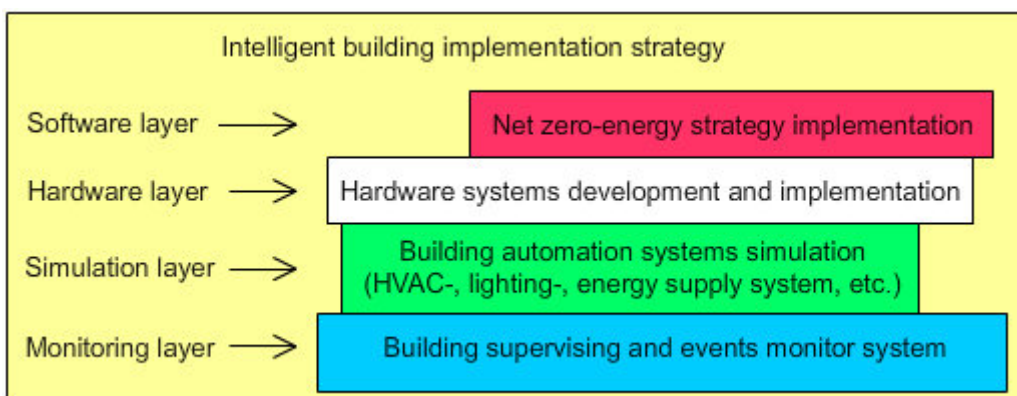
Intelligent building implementation strategy

Software layer

Net zero-energy strategy implementation

Hardware layer

Hardware systems development and implementation

Simulation layer

Building automation systems simulation (HVAC-, lighting-, energy supply system, etc.)

Monitoring layer

Building supervising and events monitor system